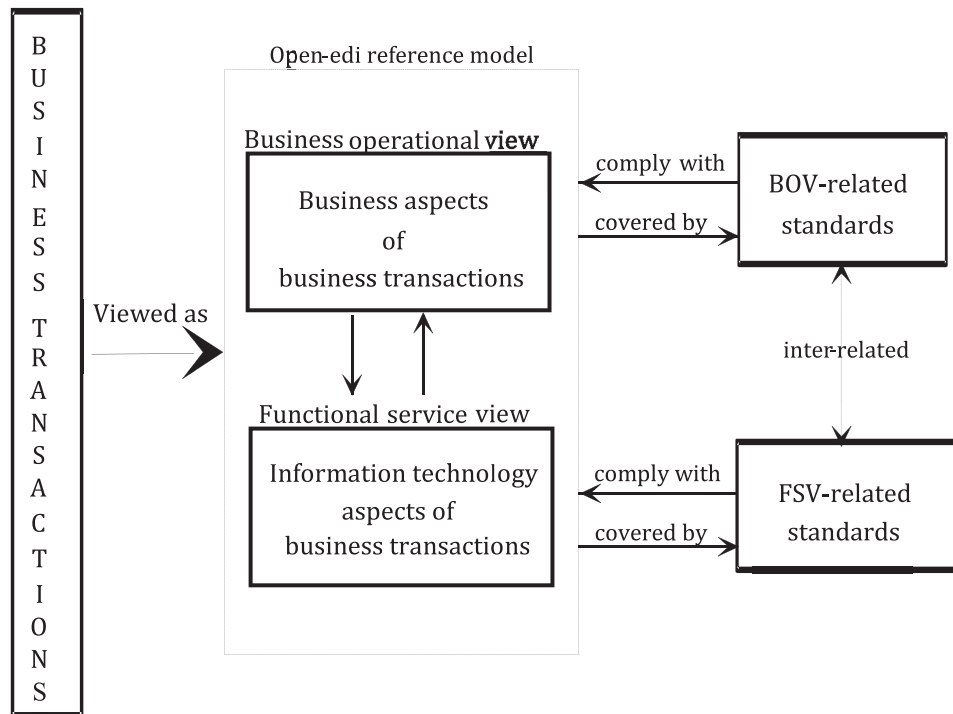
BUSINESS TRANSACTIONS

Viewed as

Open-edi reference model

Business operational view

Business aspects of business transactions

Functional service view

Information technology aspects of business transactions

comply with

covered by

BOV-related standards

inter-related

comply with

covered by

FSV-related standards